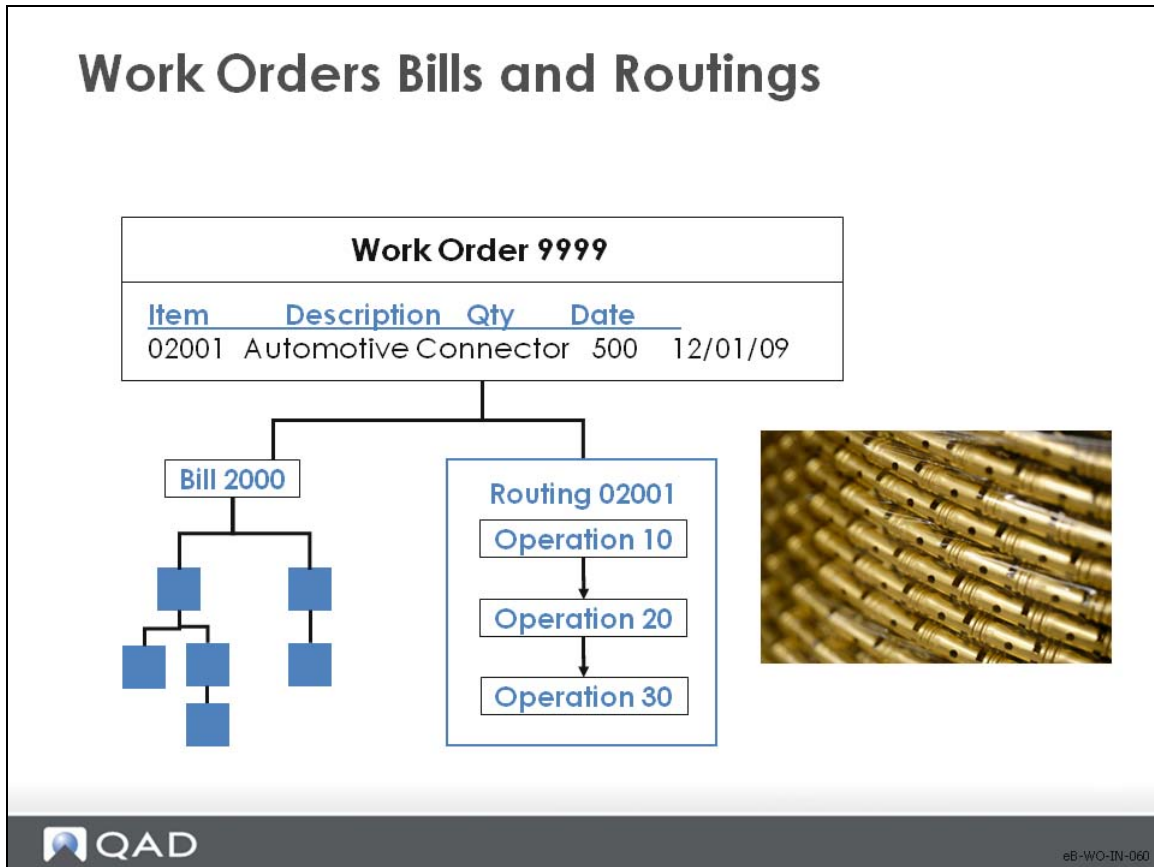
Work Orders Bills and Routings

Work Order 9999

| Item | Description | Qty | Date |
|---|---|---|---|
| 02001 | Automotive Connector | 500 | 12/01/09 |

Bill 2000

Routing 02001

Operation 10

Operation 20

Operation 30

QAD

eB-WO-IN-060